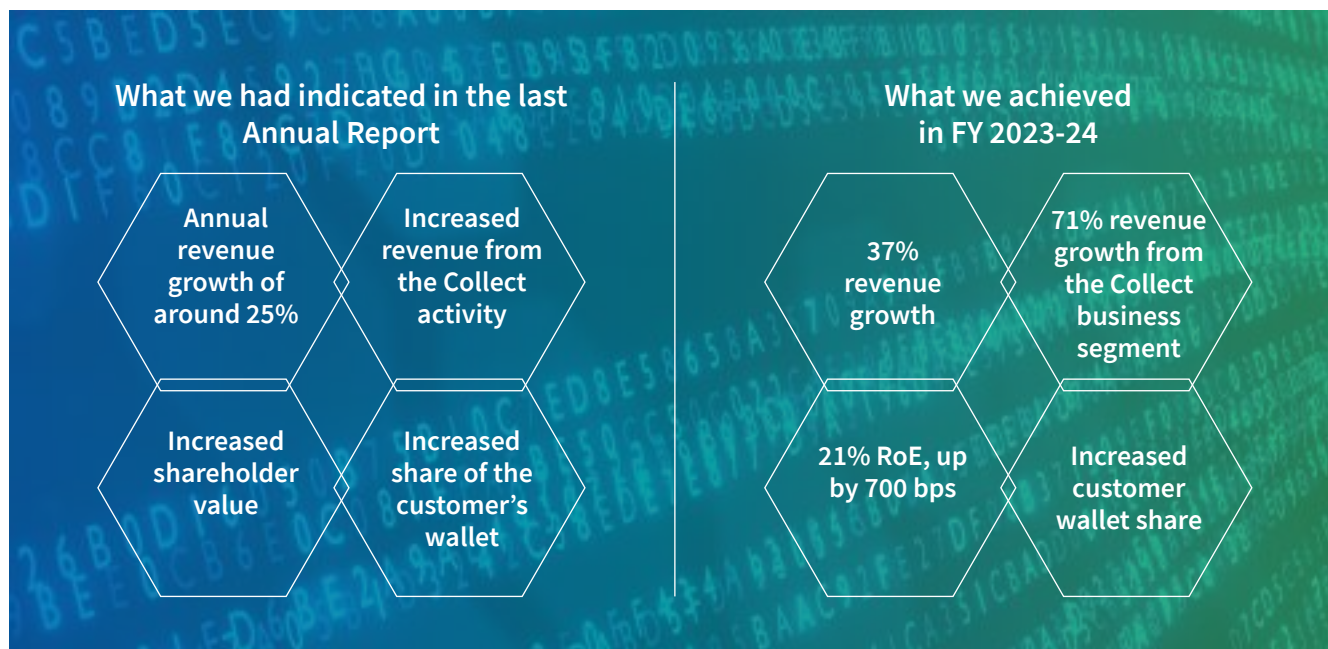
What we had indicated in the last Annual Report

Annual revenue growth of around 25%

Increased revenue from the Collect activity

Increased shareholder value

Increased share of the customer's wallet

What we achieved in FY 2023-24

37% revenue growth

71% revenue growth from the Collect business segment

21% RoE, up by 700 bps

Increased customer wallet share